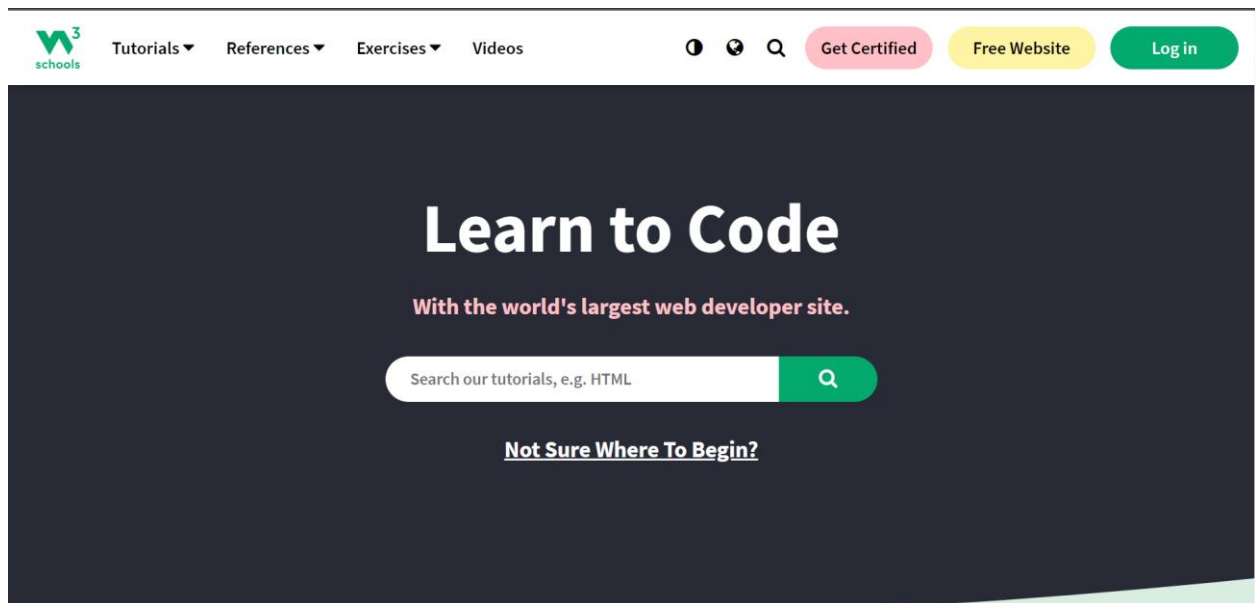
W3 schools Tutorials References Exercises Videos Get Certified Free Website Log in

Learn to Code

With the world's largest web developer site.

Search our tutorials, e.g. HTML

Not Sure Where To Begin?